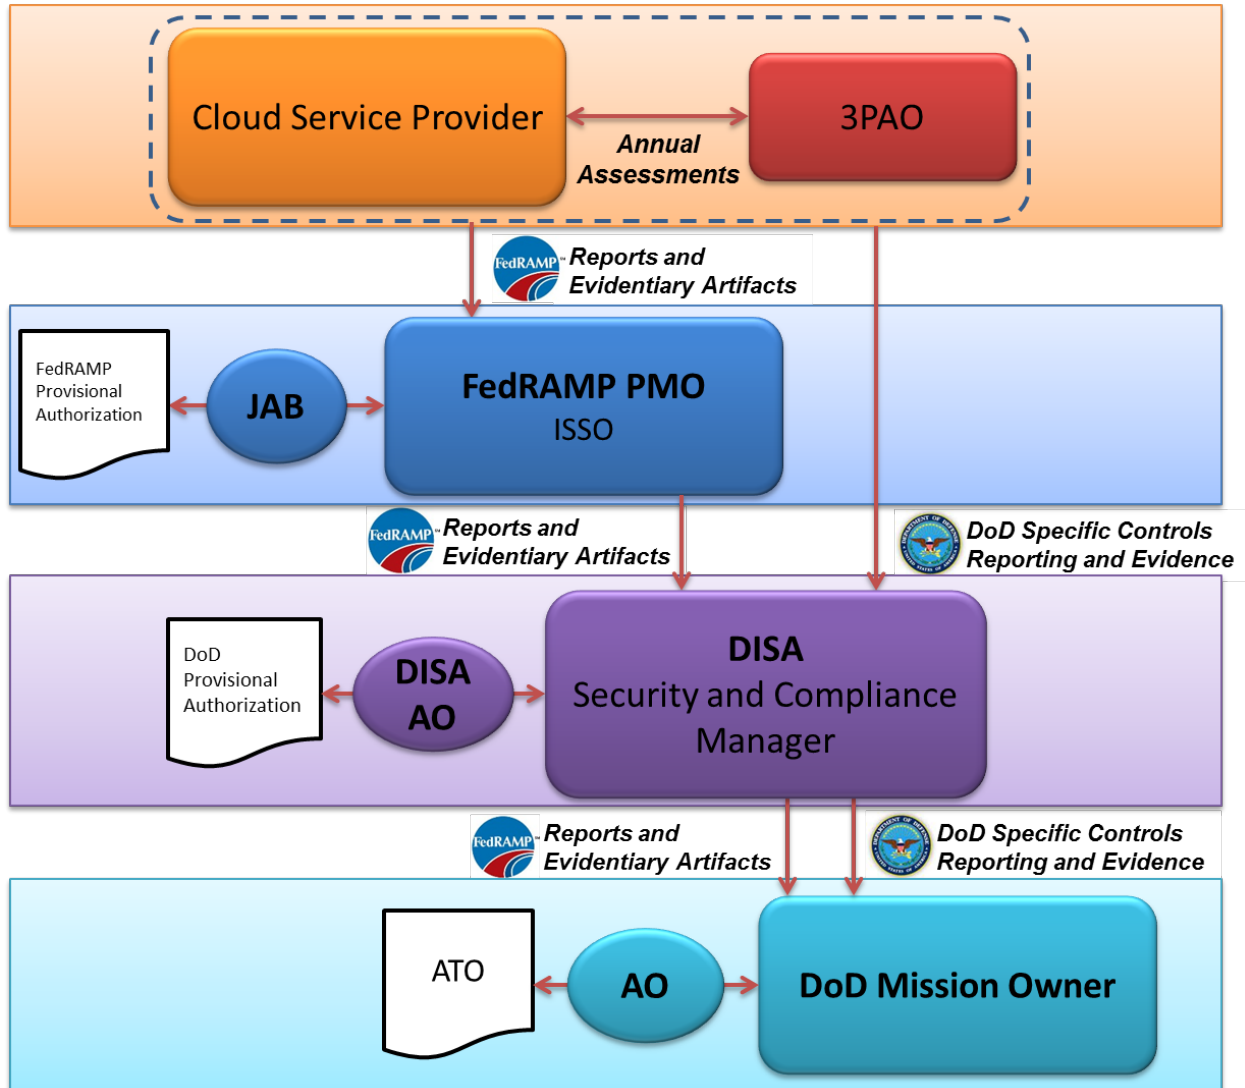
Cloud Service Provider

Annual Assessments

3PAO

FedRAMP Reports and Evidentiary Artifacts

FedRAMP Provisional Authorization

JAB

FedRAMP PMO
ISSO

FedRAMP Reports and Evidentiary Artifacts

DoD Specific Controls Reporting and Evidence

DoD Provisional Authorization

DISA AO

DISA
Security and Compliance Manager

FedRAMP Reports and Evidentiary Artifacts

DoD Specific Controls Reporting and Evidence

ATO

AO

DoD Mission Owner